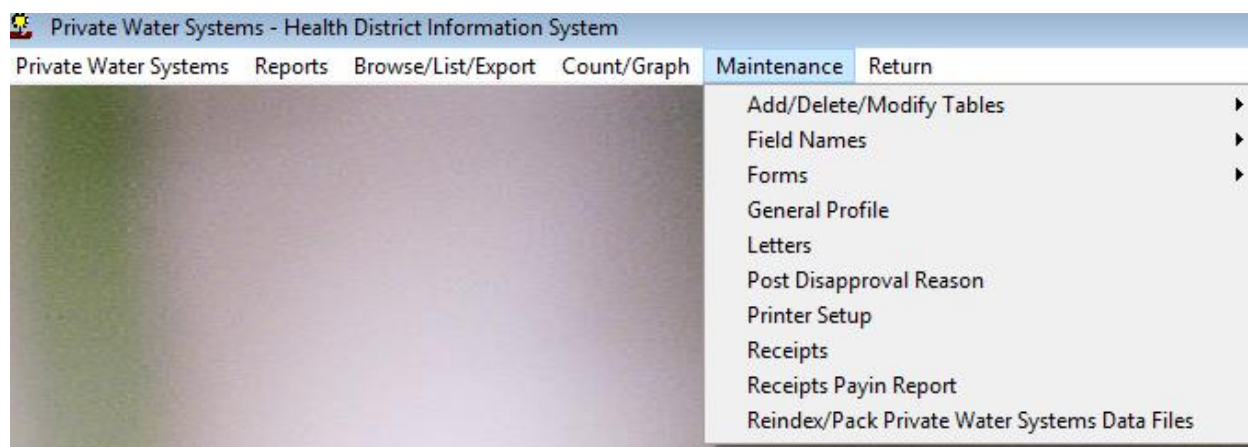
Private Water Systems - Health District Information System

Private Water Systems Reports Browse/List/Export Count/Graph Maintenance Return

Add/Delete/Modify Tables
Field Names
Forms
General Profile
Letters
Post Disapproval Reason
Printer Setup
Receipts
Receipts Payin Report
Reindex/Pack Private Water Systems Data Files